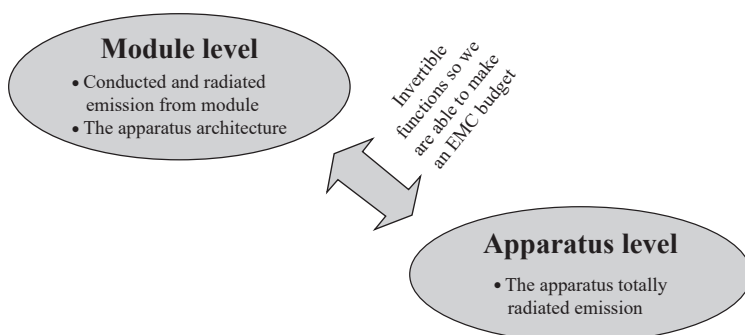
Module level

• Conducted and radiated emission from module
• The apparatus architecture

Invertible functions so we are able to make an EMC budget

Apparatus level

• The apparatus totally radiated emission